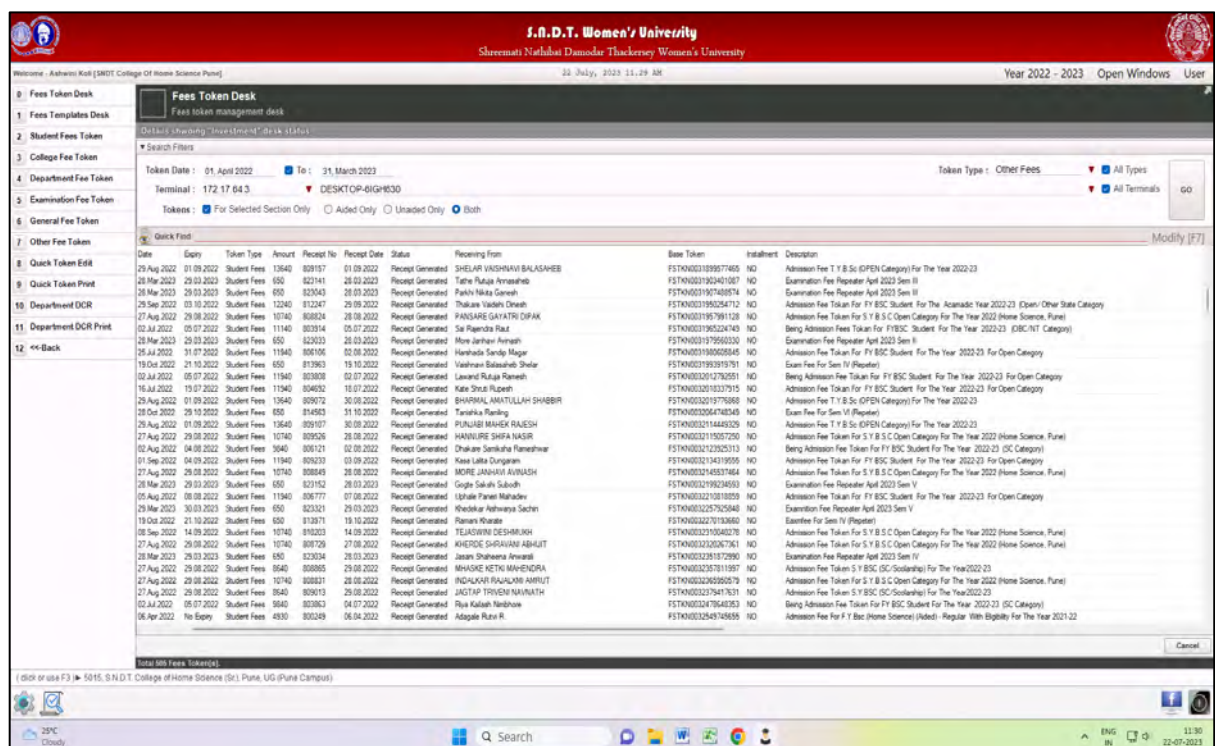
S.N.D.T. Women's University
Shreemati Nathibai Damodar Thackersey Women's University

Welcome - Ashwini Koli [SNDT College Of Home Science Pune]
22 July, 2023 11:29 AM
Year 2022 - 2023 Open Windows User

0 Fees Token Desk
1 Fees Templates Desk
2 Student Fees Token
3 College Fee Token
4 Department Fee Token
5 Examination Fee Token
6 General Fee Token
7 Other Fee Token
8 Quick Token Edit
9 Quick Token Print
10 Department DCR
11 Department DCR Print
12 <<Back

Fees Token Desk
Fees token management desk
Details showing "Investment" desk status
Search Filters
Token Date : 01, April 2022 To : 31, March 2023
Terminal : 172.17.64.3 DESKTOP-6IGH630
Tokens : For Selected Section Only Aided Only Unaided Only Both
Token Type : Other Fees All Types
All Terminals GO
Quick Find
Modify [F7]

| Date | Expiry | Token Type | Amount | Receipt No | Receipt Date | Status | Receiving From | Base Token | Installment | Description |
|---|---|---|---|---|---|---|---|---|---|---|
| 29.Aug.2022 | 01.09.2022 | Student Fees | 13640 | 809157 | 01.09.2022 | Receipt Generated | SHELAR VAISHNAVI BALASAHEB | FSTKN003899577465 | NO | Admission Fee T.Y.B.Sc (OPEN Category) For The Year 2022-23 |
| 28.Mar.2023 | 29.03.2023 | Student Fees | 650 | 823141 | 28.03.2023 | Receipt Generated | Tathe Rutuja Annasaheb | FSTKN003902401087 | NO | Examination Fee Repeater April 2023 Sem III |
| 28.Mar.2023 | 29.03.2023 | Student Fees | 650 | 823043 | 28.03.2023 | Receipt Generated | Parkhi Nikita Ganesh | FSTKN003907408574 | NO | Examination Fee Repeater April 2023 Sem III |
| 29.Sep.2022 | 03.10.2022 | Student Fees | 12240 | 812247 | 29.09.2022 | Receipt Generated | Thakare Vaidehi Dinesh | FSTKN003950254712 | NO | Admission Fee Token For FY BSC Student For The Acamadic Year 2022-23 Open/ Other State Category |
| 27.Aug.2022 | 29.08.2022 | Student Fees | 10740 | 808824 | 28.08.2022 | Receipt Generated | PANSARE GAYATRI DIPAK | FSTKN003957991128 | NO | Admission Fee Token For S.Y.B.S.C Open Category For The Year 2022 (Home Science, Pune) |
| 02.Jul.2022 | 05.07.2022 | Student Fees | 11140 | 803914 | 05.07.2022 | Receipt Generated | Sai Rajendra Raut | FSTKN003965224749 | NO | Being Admission Fees Token For FYBSC Student For The Year 2022-23 (OBC/NT Category) |
| 28.Mar.2023 | 29.03.2023 | Student Fees | 650 | 823033 | 28.03.2023 | Receipt Generated | More Janhavi Avinash | FSTKN003979560330 | NO | Examination Fee Repeater April 2023 Sem II |
| 25.Jul.2022 | 31.07.2022 | Student Fees | 11940 | 806106 | 02.08.2022 | Receipt Generated | Harshada Sandip Magar | FSTKN003980605845 | NO | Admission Fee Token For FY BSC Student For The Year 2022-23 For Open Category |
| 19.Oct.2022 | 21.10.2022 | Student Fees | 650 | 813963 | 19.10.2022 | Receipt Generated | Vaishnavi Balasaheb Shelar | FSTKN003993919761 | NO | Exam Fee For Sem IV (Repeter) |
| 02.Jul.2022 | 05.07.2022 | Student Fees | 11940 | 803808 | 02.07.2022 | Receipt Generated | Lawand Rutuja Ramesh | FSTKN003012792551 | NO | Being Admission Fee Token For FY BSC Student For The Year 2022-23 For Open Category |
| 16.Jul.2022 | 19.07.2022 | Student Fees | 11940 | 804652 | 18.07.2022 | Receipt Generated | Kate Shruti Rupesh | FSTKN003018037515 | NO | Admission Fee Token For FY BSC Student For The Year 2022-23 For Open Category |
| 29.Aug.2022 | 01.09.2022 | Student Fees | 13640 | 809072 | 30.08.2022 | Receipt Generated | BHARMAL AMATULLAH SHABBIR | FSTKN003019775868 | NO | Admission Fee T.Y.B.Sc (OPEN Category) For The Year 2022-23 |
| 28.Oct.2022 | 29.10.2022 | Student Fees | 650 | 814563 | 31.10.2022 | Receipt Generated | Tanishka Ramling | FSTKN003064748349 | NO | Exam Fee For Sem VI (Repeter) |
| 29.Aug.2022 | 01.09.2022 | Student Fees | 13640 | 809107 | 30.08.2022 | Receipt Generated | PUNJABI MAHEK RAJESH | FSTKN003114449329 | NO | Admission Fee T.Y.B.Sc (OPEN Category) For The Year 2022-23 |
| 27.Aug.2022 | 29.08.2022 | Student Fees | 10740 | 809526 | 28.08.2022 | Receipt Generated | HANNURE SHIFA NASIR | FSTKN003115057250 | NO | Admission Fee Token For S.Y.B.S.C Open Category For The Year 2022 (Home Science, Pune) |
| 02.Aug.2022 | 04.08.2022 | Student Fees | 9640 | 806121 | 02.08.2022 | Receipt Generated | Dhakare Samiksha Rameshwar | FSTKN003123925313 | NO | Being Admission Fee Token For FY BSC Student For The Year 2022-23 (SC Category) |
| 01.Sep.2022 | 04.09.2022 | Student Fees | 11940 | 809233 | 03.09.2022 | Receipt Generated | Kase Lalita Dungaram | FSTKN003213439555 | NO | Admission Fee Token For FY BSC Student For The Year 2022-23 For Open Category |
| 27.Aug.2022 | 29.08.2022 | Student Fees | 10740 | 808849 | 28.08.2022 | Receipt Generated | MORE JANHAVI AVINASH | FSTKN003145537464 | NO | Admission Fee Token For S.Y.B.S.C Open Category For The Year 2022 (Home Science, Pune) |
| 28.Mar.2023 | 29.03.2023 | Student Fees | 650 | 823152 | 28.03.2023 | Receipt Generated | Gogte Sakshi Subodh | FSTKN003199234593 | NO | Examination Fee Repeater April 2023 Sem V |
| 05.Aug.2022 | 08.08.2022 | Student Fees | 11940 | 806777 | 07.08.2022 | Receipt Generated | Uphale Pranali Mahadev | FSTKN003210810859 | NO | Admission Fee Token For FY BSC Student For The Year 2022-23 For Open Category |
| 29.Mar.2023 | 30.03.2023 | Student Fees | 650 | 823321 | 29.03.2023 | Receipt Generated | Khedekar Aishwarya Sachin | FSTKN003225792584 | NO | Examintion Fee Repeater April 2023 Sem V |
| 19.Oct.2022 | 21.10.2022 | Student Fees | 650 | 813971 | 19.10.2022 | Receipt Generated | Ramani Kharate | FSTKN003227019366 | NO | Examfee For Sem IV (Repeter) |
| 08.Sep.2022 | 14.09.2022 | Student Fees | 10740 | 810203 | 14.09.2022 | Receipt Generated | TEJASWINI DESHMUKH | FSTKN003231004027 | NO | Admission Fee Token For S.Y.B.S.C Open Category For The Year 2022 (Home Science, Pune) |
| 27.Aug.2022 | 29.08.2022 | Student Fees | 10740 | 808729 | 27.08.2022 | Receipt Generated | KHERDE SHRAVANI ABHIJIT | FSTKN003232026736 | NO | Admission Fee Token For S.Y.B.S.C Open Category For The Year 2022 (Home Science, Pune) |
| 28.Mar.2023 | 29.03.2023 | Student Fees | 650 | 823034 | 28.03.2023 | Receipt Generated | Jasani Shaheena Anwarali | FSTKN003235187299 | NO | Examination Fee Repeater April 2023 Sem IV |
| 27.Aug.2022 | 29.08.2022 | Student Fees | 8640 | 808865 | 29.08.2022 | Receipt Generated | MHASKE KETKI MAHENDRA | FSTKN003257811997 | NO | Admission Fee Token S.Y.BSC (SC/Scolarship) For The Year2022-23 |
| 27.Aug.2022 | 29.08.2022 | Student Fees | 10740 | 808831 | 28.08.2022 | Receipt Generated | INDALKAR RAJALXMI AMRUT | FSTKN003265950579 | NO | Admission Fee Token For S.Y.B.S.C Open Category For The Year 2022 (Home Science, Pune) |
| 27.Aug.2022 | 29.08.2022 | Student Fees | 8640 | 809013 | 29.08.2022 | Receipt Generated | JAGTAP TRIVENI NAVNATH | FSTKN003279417631 | NO | Admission Fee Token S.Y.BSC (SC/Scolarship) For The Year2022-23 |
| 02.Jul.2022 | 05.07.2022 | Student Fees | 9640 | 803863 | 04.07.2022 | Receipt Generated | Riya Kailash Nimbhore | FSTKN003247864035 | NO | Being Admission Fee Token For FY BSC Student For The Year 2022-23 (SC Category) |
| 06.Apr.2022 | No Expiry | Student Fees | 4930 | 800249 | 06.04.2022 | Receipt Generated | Adagale Rutvi R. | FSTKN003294974565 | NO | Admission Fee For F.Y.Bsc (Home Science) (Aided) - Regular With Eligibility For The Year 2021-22 |

Total 565 Fees Token(s).
Cancel
( click or use F3 ) ▶ 5015, S.N.D.T. College of Home Science (Sr), Pune, UG (Pune Campus)
25°C Cloudy
Search
ENG IN 11:30 22-07-2023